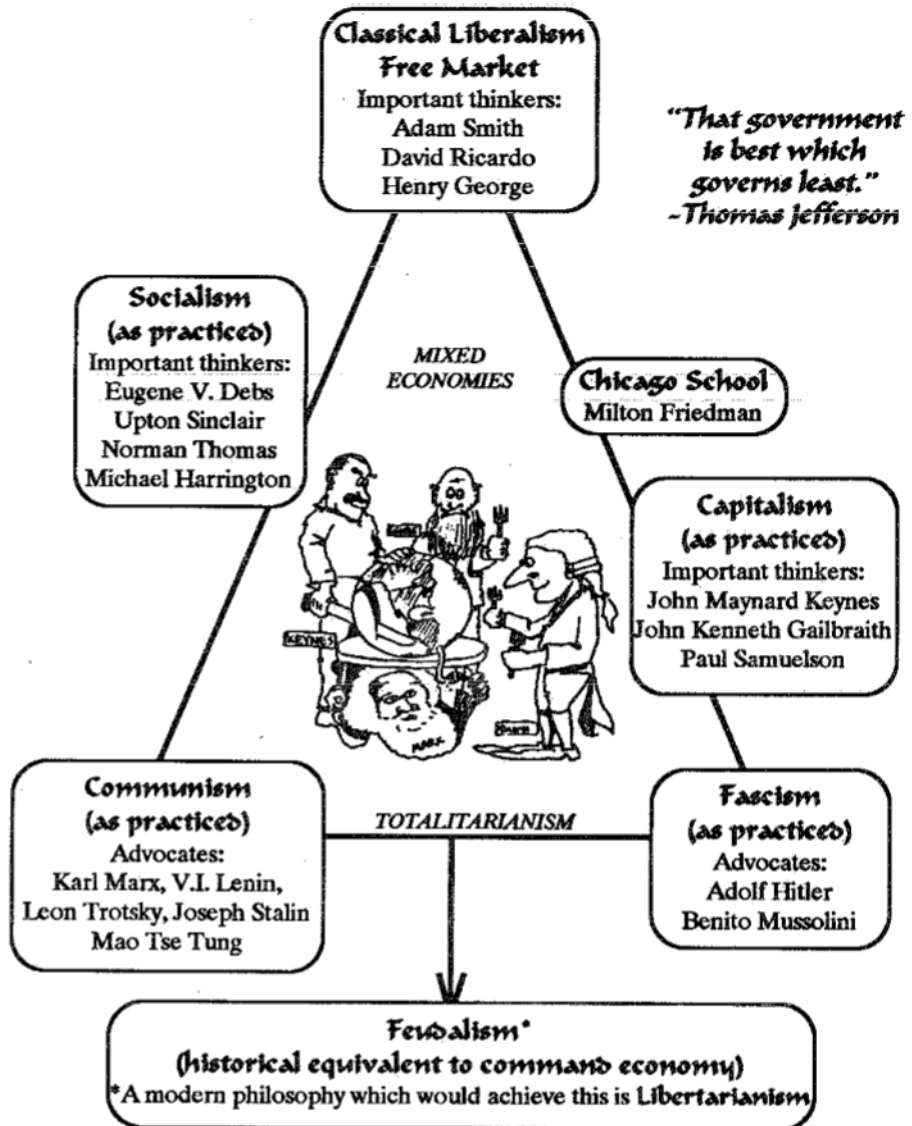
Classical Liberalism
Free Market
Important thinkers:
Adam Smith
David Ricardo
Henry George

"That government is best which governs least."
-Thomas jefferson

Socialism
(as practiced)
Important thinkers:
Eugene V. Debs
Upton Sinclair
Norman Thomas
Michael Harrington

MIXED
ECONOMIES

Chicago School
Milton Friedman

KEYNES

MARX

Capitalism
(as practiced)
Important thinkers:
John Maynard Keynes
John Kenneth Gailbraith
Paul Samuelson

Communism
(as practiced)
Advocates:
Karl Marx, V.I. Lenin,
Leon Trotsky, Joseph Stalin
Mao Tse Tung

TOTALITARIANISM

Fascism
(as practiced)
Advocates:
Adolf Hitler
Benito Mussolini

Feudalism*
(historical equivalent to command economy)
*A modern philosophy which would achieve this is Libertarianism